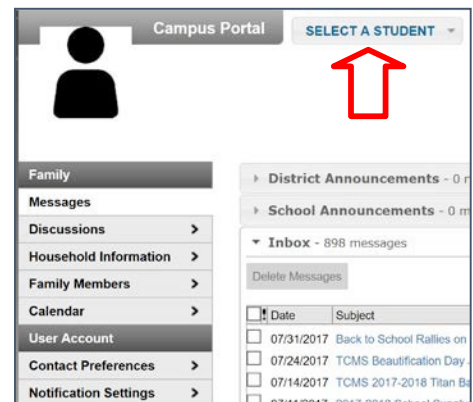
Campus Portal

SELECT A STUDENT

Family
Messages
Discussions
Household Information
Family Members
Calendar
User Account
Contact Preferences
Notification Settings

District Announcements - 0 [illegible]
School Announcements - 0 m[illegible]
Inbox - 898 messages
Delete Messages

| | Date | Subject |
|---|---|---|
| | 07/31/2017 | Back to School Rallies on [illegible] |
| | 07/24/2017 | TCMS Beautification Day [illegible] |
| | 07/14/2017 | TCMS 2017-2018 Titan Ba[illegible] |